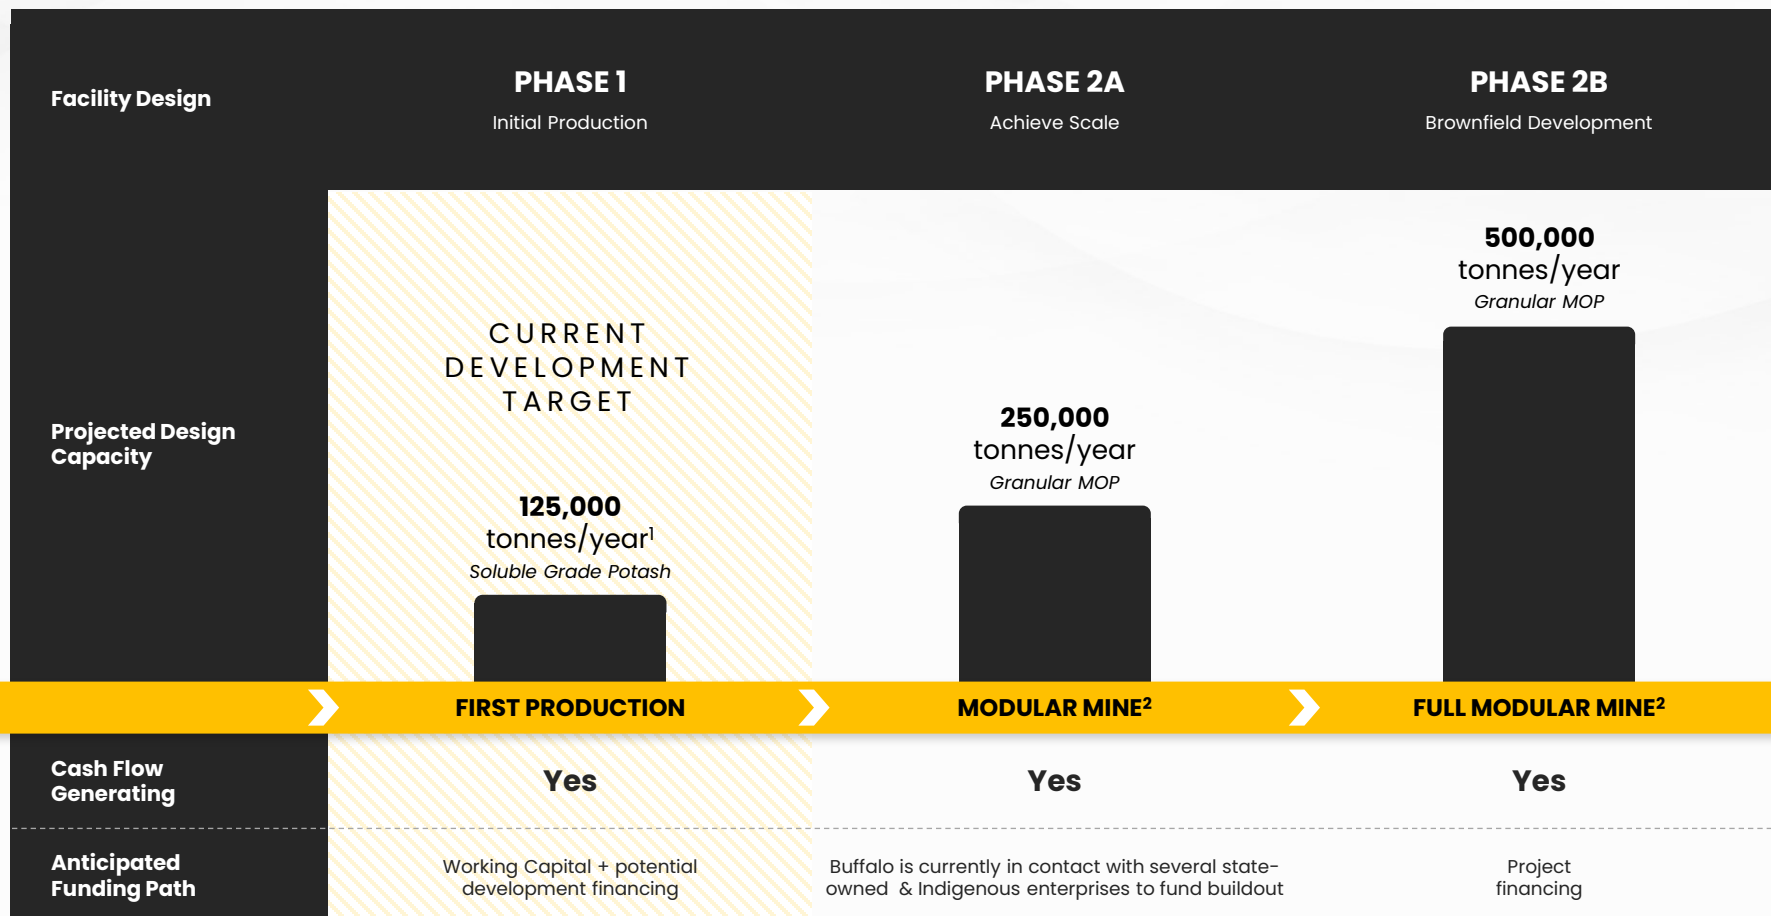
Facility Design

PHASE 1
Initial Production

PHASE 2A
Achieve Scale

PHASE 2B
Brownfield Development

Projected Design Capacity

CURRENT DEVELOPMENT TARGET

125,000
tonnes/year$^1$
Soluble Grade Potash

250,000
tonnes/year
Granular MOP

500,000
tonnes/year
Granular MOP

FIRST PRODUCTION

MODULAR MINE$^2$

FULL MODULAR MINE$^2$

Cash Flow Generating

Yes

Yes

Yes

Anticipated Funding Path

Working Capital + potential development financing

Buffalo is currently in contact with several state-owned & Indigenous enterprises to fund buildout

Project financing